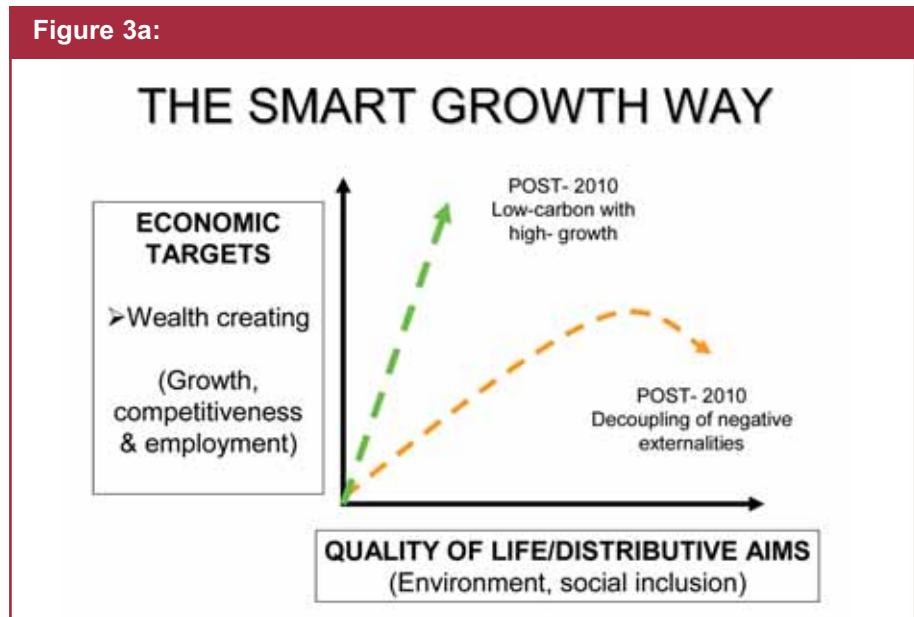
Figure 3a:

THE SMART GROWTH WAY

ECONOMIC TARGETS

➢Wealth creating

(Growth, competitiveness & employment)

POST- 2010
Low-carbon with high- growth

POST- 2010
Decoupling of negative externalities

QUALITY OF LIFE/DISTRIBUTIVE AIMS
(Environment, social inclusion)